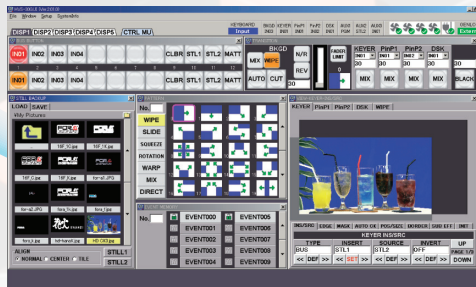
File Window Setup SystemInfo

KEYBOARD Input

BKGD KEYER PinP1 PinP2 DSK AUDIO AUDIO

DISP1 DISP2 DISP3 DISP4 DISP5 CTRL MU

IN01 IN02 IN03 IN04 CLBR STL1 STL2 MATT

IN01 IN02 IN03 IN04 CLBR STL1 STL2 MATT

BKGD

MIX WIPE N/R REV AUTO CUT

FADER LIMIT

KEYER PinP1 PinP2 DSK

MIX MIX MIX MIX BLACK

STILL BACKUP

LOAD SAVE

My Pictures

WIPE SLIDE SQUEEZE ROTATION WARP MIX DIRECT

No.

EVENT MEMORY

EVENT000 EVENT001 EVENT002 EVENT003 EVENT004

EVENT005 EVENT006 EVENT007 EVENT008 EVENT009

KEYER PinP1 PinP2 DSK WIPE

ALIGN

NORMAL CENTER TILE

STILL1 STILL2

BUS/SRC EDGE MASK AUTO CK POS/SIZE BORDER SUB EFF INIT

KEYER BUS/SRC

TYPE INSERT SOURCE INVERT UP

BUS STL1 STL2 OFF PAGE 1/3

<< DEF >> << SET >> << DEF >> << DEF >> DOWN